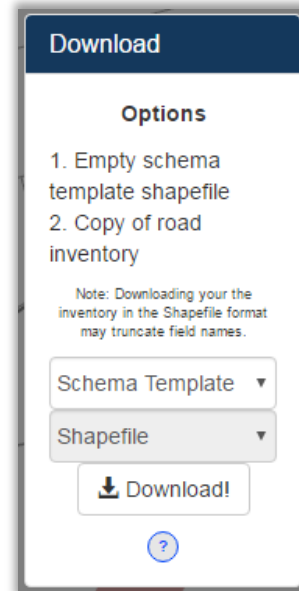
Download

Options

1. Empty schema template shapefile
2. Copy of road inventory

Note: Downloading your the inventory in the Shapefile format may truncate field names.

Schema Template ▼

Shapefile ▼

Download!

?